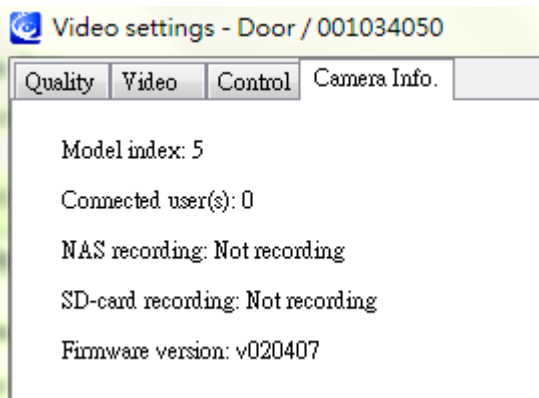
Video settings - Door / 001034050

Quality | Video | Control | Camera Info.

Model index: 5

Connected user(s): 0

NAS recording: Not recording

SD-card recording: Not recording

Firmware version: v020407